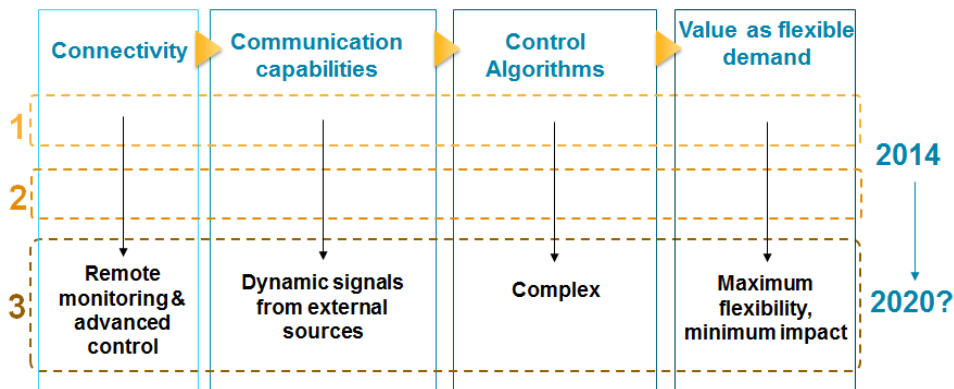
Connectivity

Communication capabilities

Control Algorithms

Value as flexible demand

1

2014

2

3

Remote monitoring & advanced control

Dynamic signals from external sources

Complex

Maximum flexibility, minimum impact

2020?